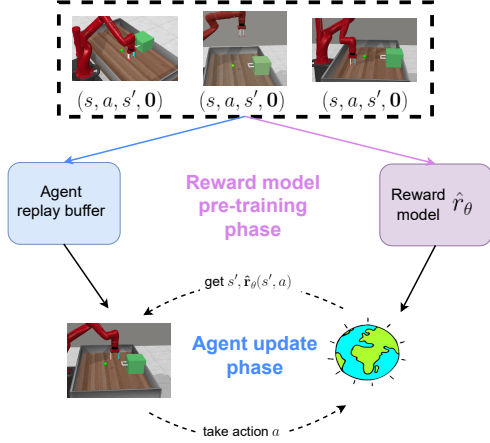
$(s, a, s', \mathbf{0})$ $(s, a, s', \mathbf{0})$ $(s, a, s', \mathbf{0})$

Agent replay buffer

Reward model pre-training phase

Reward model $\hat{r}_\theta$

get $s', \hat{\mathbf{r}}_\theta(s', a)$

Agent update phase

take action $a$